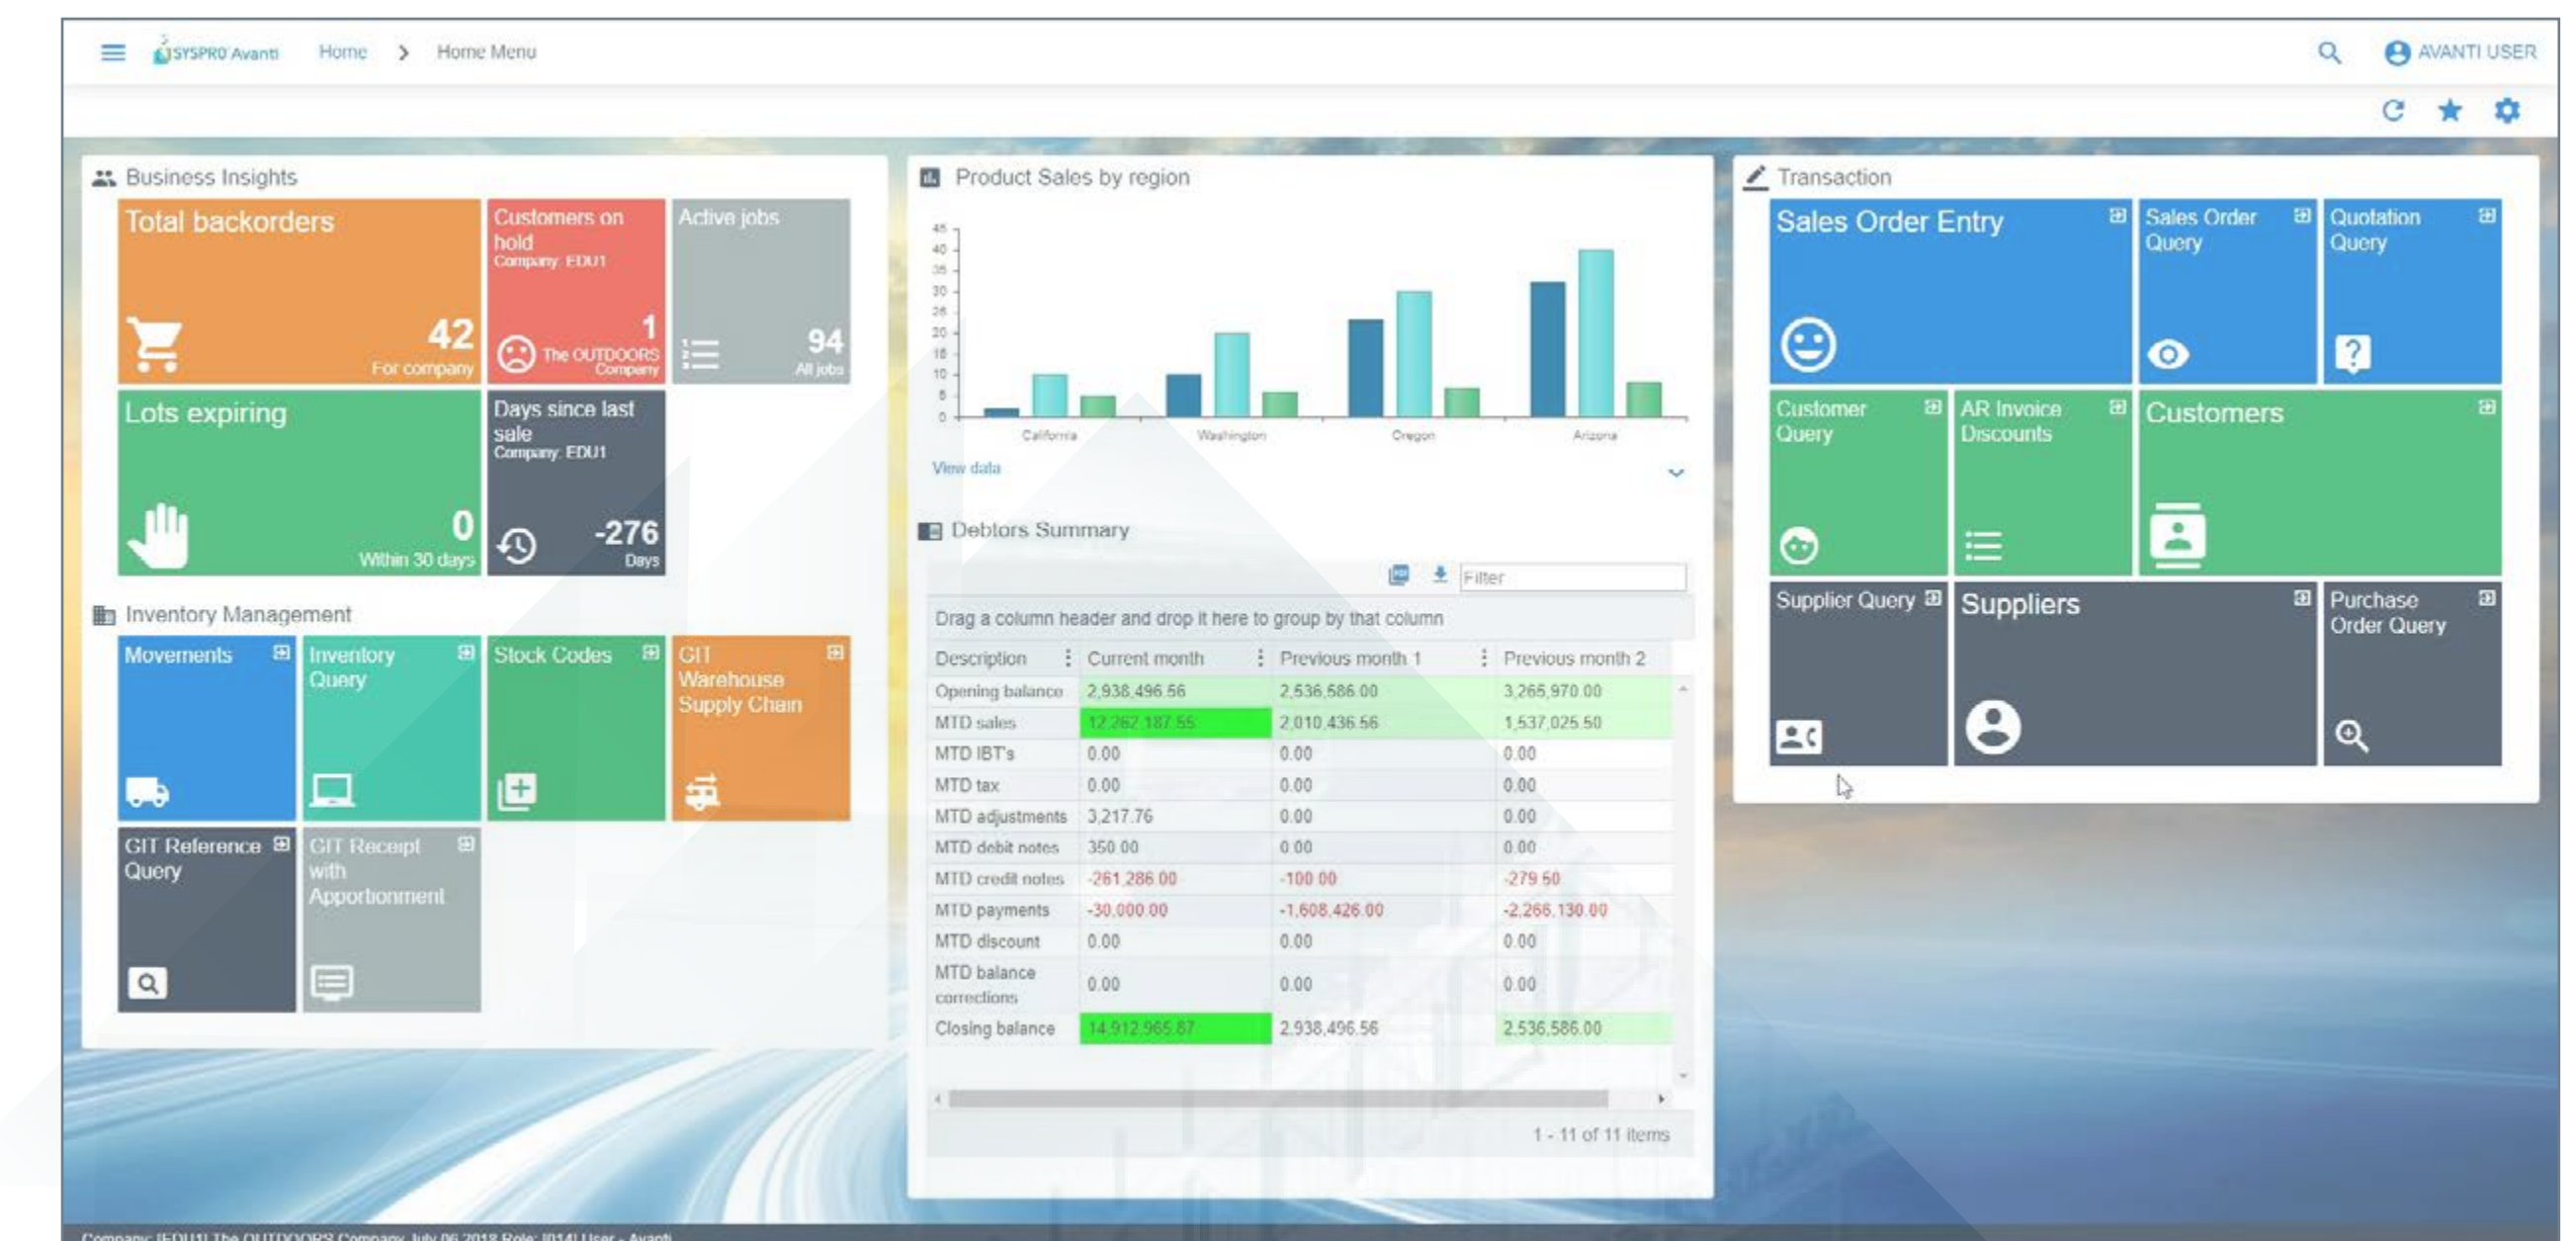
SYSPRO Avanti Home > Home Menu AVANTI USER

Business Insights

Total backorders
42
For company

Customers on hold
Company: EDU1
1
The OUTDOORS Company

Active jobs
94
All jobs

Lots expiring
0
Within 30 days

Days since last sale
Company: EDU1
-276
Days

Inventory Management

Movements

Inventory Query

Stock Codes

GIT Warehouse Supply Chain

GIT Reference Query

GIT Receipt with Apportionment

Product Sales by region

45 40 35 30 25 20 15 10 5 0

California Washington Oregon Arizona

View data

Debtors Summary

Filter

Drag a column header and drop it here to group by that column

| Description | Current month | Previous month 1 | Previous month 2 |
|---|---|---|---|
| Opening balance | 2,938,496.56 | 2,536,586.00 | 3,265,970.00 |
| MTD sales | 12,262,187.55 | 2,010,436.56 | 1,537,025.50 |
| MTD IBT's | 0.00 | 0.00 | 0.00 |
| MTD tax | 0.00 | 0.00 | 0.00 |
| MTD adjustments | 3,217.76 | 0.00 | 0.00 |
| MTD debit notes | 350.00 | 0.00 | 0.00 |
| MTD credit notes | -261,286.00 | -100.00 | -279.50 |
| MTD payments | -30,000.00 | -1,608,426.00 | -2,266,130.00 |
| MTD discount | 0.00 | 0.00 | 0.00 |
| MTD balance corrections | 0.00 | 0.00 | 0.00 |
| Closing balance | 14,912,965.87 | 2,938,496.56 | 2,536,586.00 |

1 - 11 of 11 items

Transaction

Sales Order Entry

Sales Order Query

Quotation Query

Customer Query

AR Invoice Discounts

Customers

Supplier Query

Suppliers

Purchase Order Query

Company: [EDU1] The OUTDOORS Company July 06 2018 Role: [014] User - Avanti